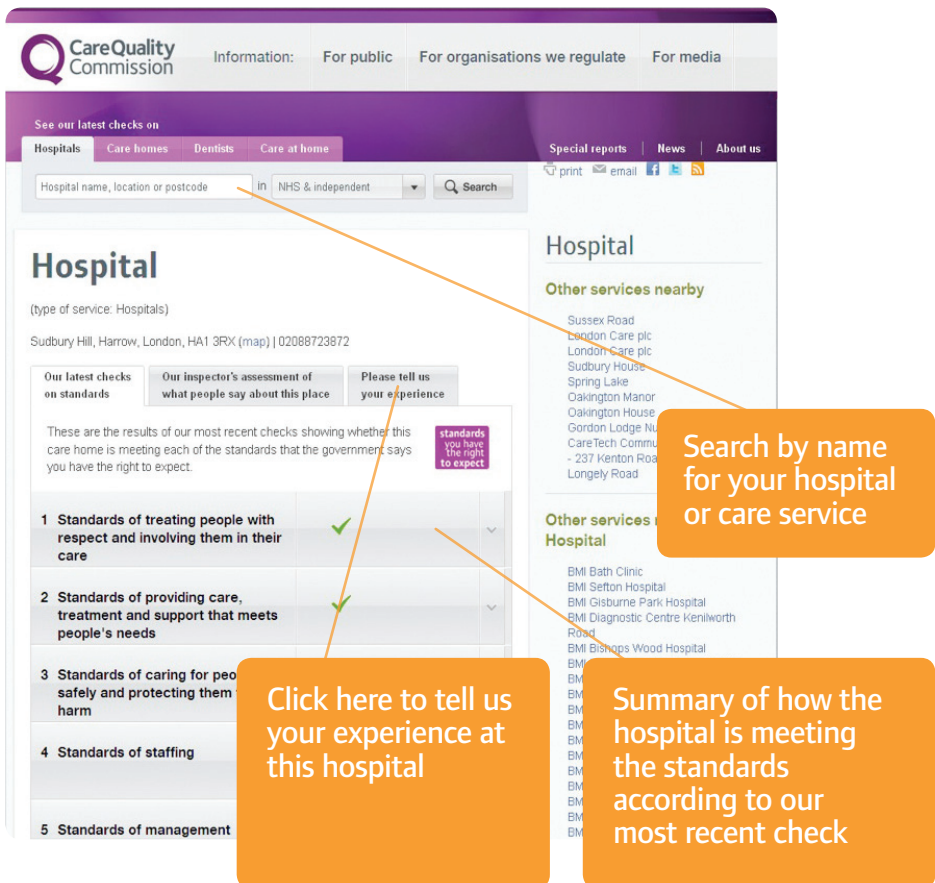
CareQuality Commission

Information: For public For organisations we regulate For media

See our latest checks on

Hospitals Care homes Dentists Care at home

Special reports | News | About us

Hospital name, location or postcode in NHS & independent Search

print email

Hospital

(type of service: Hospitals)

Sudbury Hill, Harrow, London, HA1 3RX (map) | 02088723872

Our latest checks on standards | Our inspector's assessment of what people say about this place | Please tell us your experience

These are the results of our most recent checks showing whether this care home is meeting each of the standards that the government says you have the right to expect.

standards you have the right to expect

1 Standards of treating people with respect and involving them in their care

2 Standards of providing care, treatment and support that meets people's needs

3 Standards of caring for peo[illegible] safely and protecting them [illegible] harm

4 Standards of staffing

5 Standards of management

Hospital

Other services nearby

Sussex Road
London Care plc
London Care plc
Sudbury House
Spring Lake
Oakington Manor
Oakington House
Gordon Lodge Nu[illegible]
CareTech Commu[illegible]
- 237 Kenton Roa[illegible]
Longely Road

Other services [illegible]
Hospital

BMI Bath Clinic
BMI Sefton Hospital
BMI Gisburne Park Hospital
BMI Diagnostic Centre Kenilworth Road
BMI Bishops Wood Hospital
BMI
BM
BM
BM
BM
BM
BM
BM
BM
BM
BM
BM

Search by name for your hospital or care service

Click here to tell us your experience at this hospital

Summary of how the hospital is meeting the standards according to our most recent check